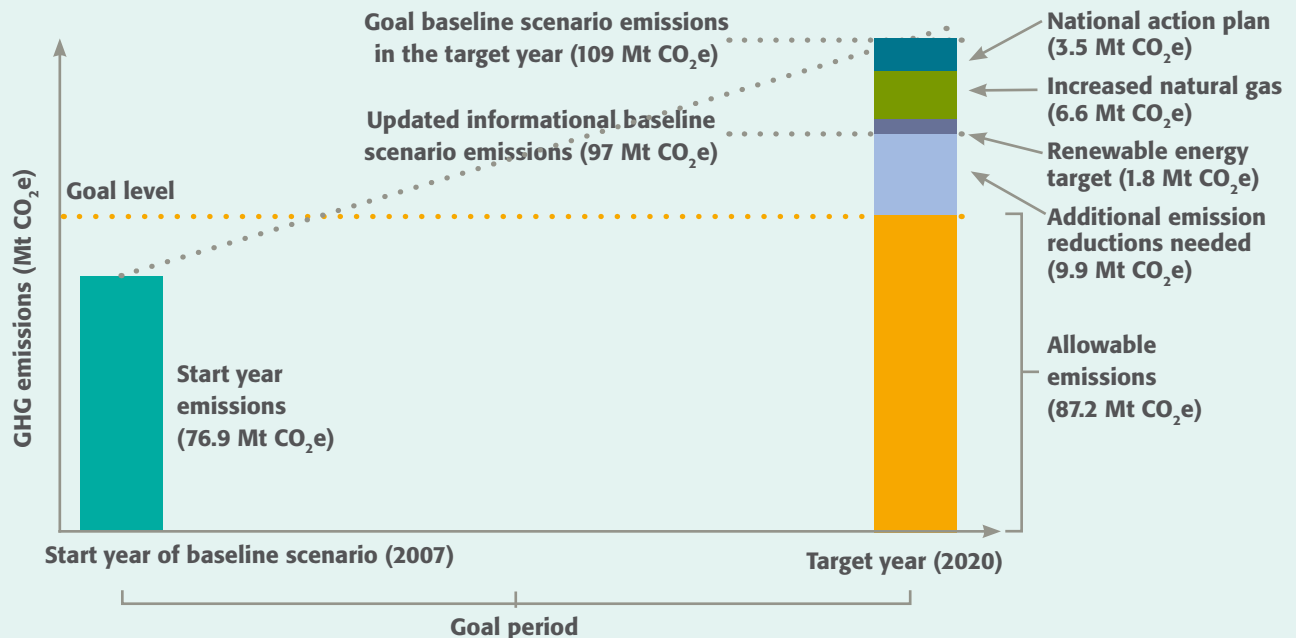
Goal baseline scenario emissions in the target year (109 Mt $CO_2$e)

Updated informational baseline scenario emissions (97 Mt $CO_2$e)

National action plan (3.5 Mt $CO_2$e)

Increased natural gas (6.6 Mt $CO_2$e)

Renewable energy target (1.8 Mt $CO_2$e)

Additional emission reductions needed (9.9 Mt $CO_2$e)

Goal level

GHG emissions (Mt $CO_2$e)

Start year emissions (76.9 Mt $CO_2$e)

Allowable emissions (87.2 Mt $CO_2$e)

Start year of baseline scenario (2007)

Target year (2020)

Goal period